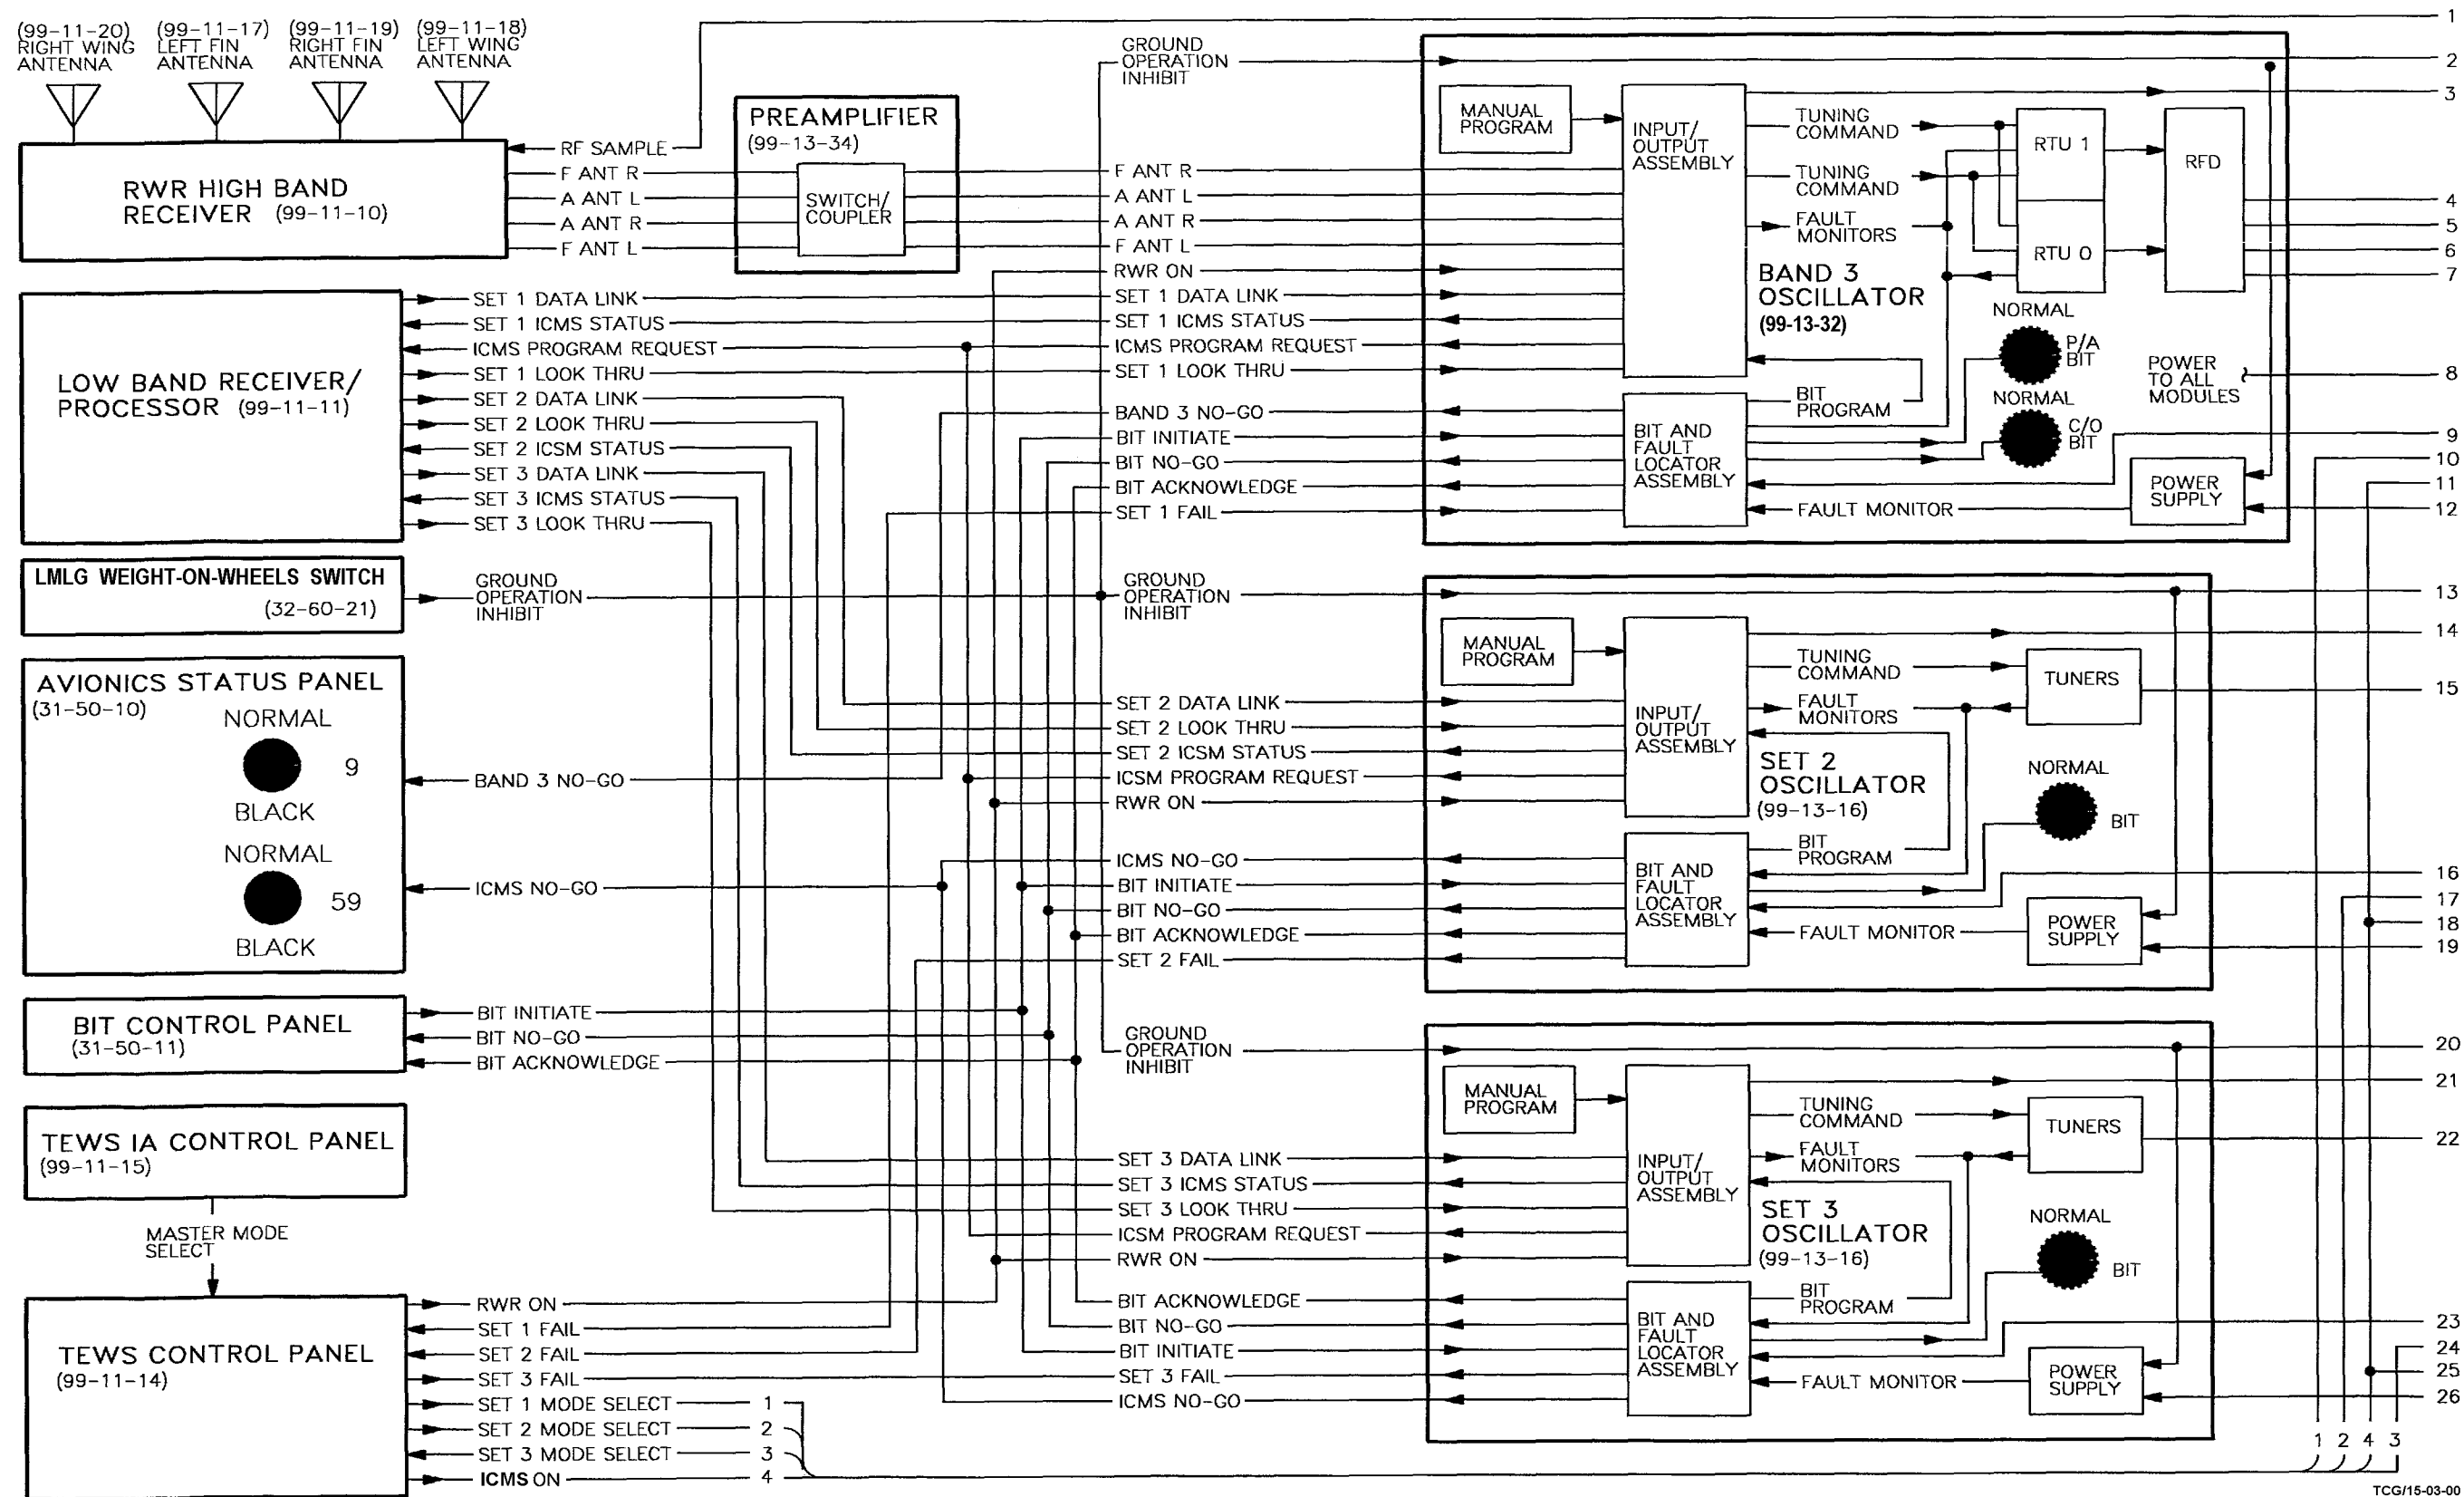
(99-11-20) RIGHT WING ANTENNA
(99-11-17) LEFT FIN ANTENNA
(99-11-19) RIGHT FIN ANTENNA
(99-11-18) LEFT WING ANTENNA

RWR HIGH BAND RECEIVER (99-11-10)

RF SAMPLE
F ANT R
A ANT L
A ANT R
F ANT L

PREAMPLIFIER (99-13-34)
SWITCH/ COUPLER

LOW BAND RECEIVER/ PROCESSOR (99-11-11)

SET 1 DATA LINK
SET 1 ICMS STATUS
ICMS PROGRAM REQUEST
SET 1 LOOK THRU
SET 2 DATA LINK
SET 2 LOOK THRU
SET 2 ICSM STATUS
SET 3 DATA LINK
SET 3 ICMS STATUS
SET 3 LOOK THRU

LMLG WEIGHT-ON-WHEELS SWITCH (32-60-21)
GROUND OPERATION INHIBIT

AVIONICS STATUS PANEL (31-50-10)
NORMAL
9
BLACK
NORMAL
59
BLACK
BAND 3 NO-GO
ICMS NO-GO

BIT CONTROL PANEL (31-50-11)
BIT INITIATE
BIT NO-GO
BIT ACKNOWLEDGE

TEWS IA CONTROL PANEL (99-11-15)
MASTER MODE SELECT

TEWS CONTROL PANEL (99-11-14)
RWR ON
SET 1 FAIL
SET 2 FAIL
SET 3 FAIL
SET 1 MODE SELECT 1
SET 2 MODE SELECT 2
SET 3 MODE SELECT 3
ICMS ON 4

GROUND OPERATION INHIBIT
F ANT R
A ANT L
A ANT R
F ANT L
RWR ON
SET 1 DATA LINK
SET 1 ICMS STATUS
ICMS PROGRAM REQUEST
SET 1 LOOK THRU
BAND 3 NO-GO
BIT INITIATE
BIT NO-GO
BIT ACKNOWLEDGE
SET 1 FAIL

MANUAL PROGRAM
INPUT/ OUTPUT ASSEMBLY
TUNING COMMAND
TUNING COMMAND
FAULT MONITORS
RTU 1
RTU 0
RFD
BAND 3 OSCILLATOR (99-13-32)
NORMAL
P/A BIT
NORMAL
C/O BIT
POWER TO ALL MODULES
BIT PROGRAM
BIT AND FAULT LOCATOR ASSEMBLY
POWER SUPPLY
FAULT MONITOR

GROUND OPERATION INHIBIT
SET 2 DATA LINK
SET 2 LOOK THRU
SET 2 ICSM STATUS
ICSM PROGRAM REQUEST
RWR ON
ICMS NO-GO
BIT INITIATE
BIT NO-GO
BIT ACKNOWLEDGE
SET 2 FAIL

MANUAL PROGRAM
INPUT/ OUTPUT ASSEMBLY
TUNING COMMAND
FAULT MONITORS
TUNERS
SET 2 OSCILLATOR (99-13-16)
NORMAL
BIT
BIT PROGRAM
BIT AND FAULT LOCATOR ASSEMBLY
FAULT MONITOR
POWER SUPPLY

GROUND OPERATION INHIBIT
SET 3 DATA LINK
SET 3 ICMS STATUS
SET 3 LOOK THRU
ICSM PROGRAM REQUEST
RWR ON
BIT ACKNOWLEDGE
BIT NO-GO
BIT INITIATE
SET 3 FAIL
ICMS NO-GO

MANUAL PROGRAM
INPUT/ OUTPUT ASSEMBLY
TUNING COMMAND
FAULT MONITORS
TUNERS
SET 3 OSCILLATOR (99-13-16)
NORMAL
BIT
BIT PROGRAM
BIT AND FAULT LOCATOR ASSEMBLY
FAULT MONITOR
POWER SUPPLY

1 2 3 4 5 6 7 8 9 10 11 12 13 14 15 16 17 18 19 20 21 22 23 24 25 26
1 2 4 3
TCG/15-03-00